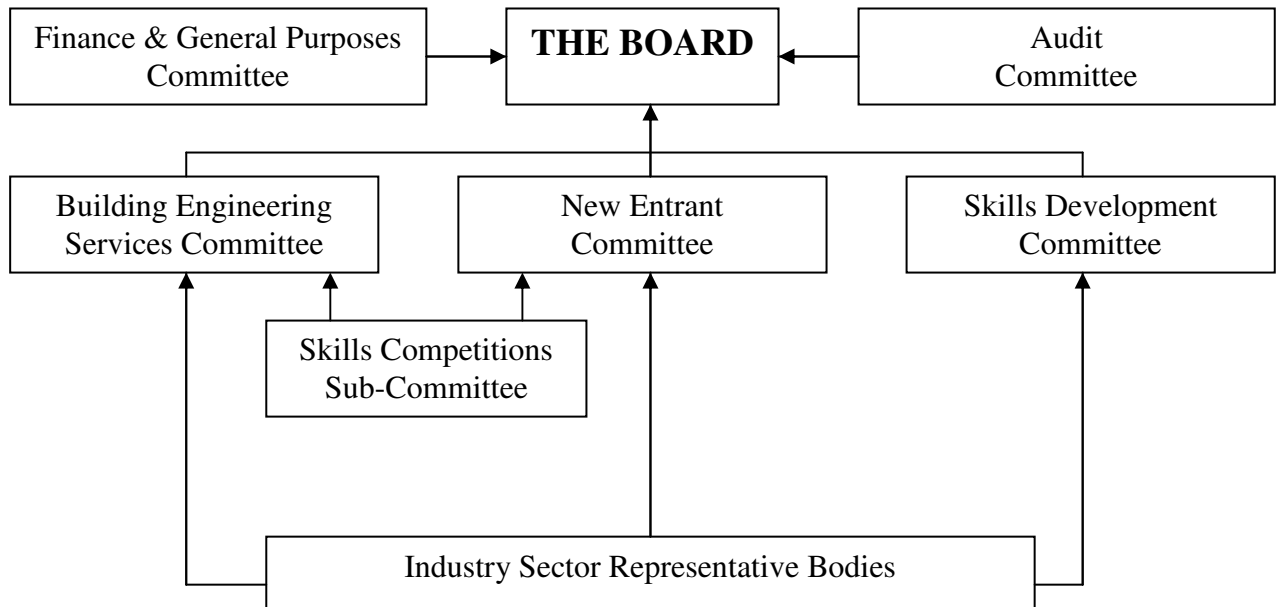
Finance & General Purposes Committee

THE BOARD

Audit Committee

Building Engineering Services Committee

New Entrant Committee

Skills Development Committee

Skills Competitions Sub-Committee

Industry Sector Representative Bodies